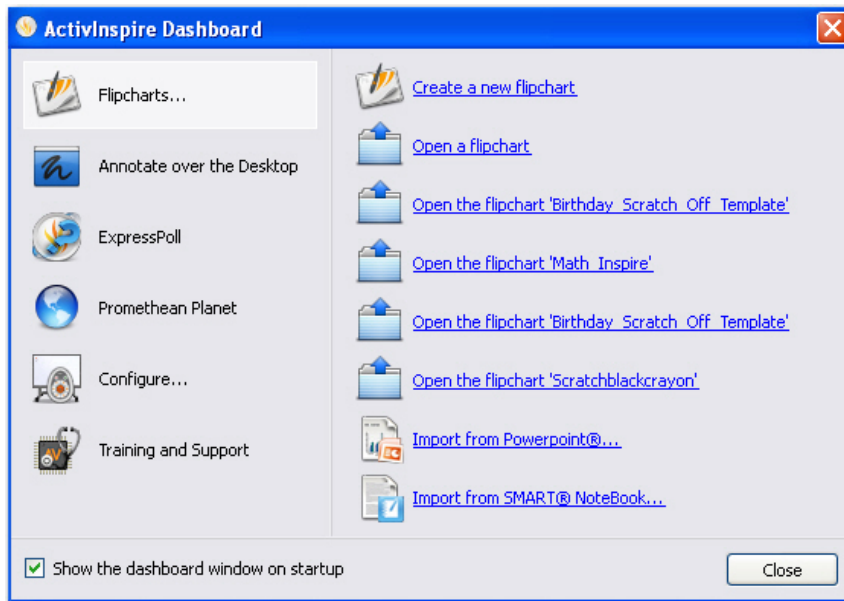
ActivInspire Dashboard

Flipcharts...

Annotate over the Desktop

ExpressPoll

Promethean Planet

Configure...

Training and Support

Create a new flipchart

Open a flipchart

Open the flipchart 'Birthday_Scratch_Off_Template'

Open the flipchart 'Math_Inspire'

Open the flipchart 'Birthday_Scratch_Off_Template'

Open the flipchart 'Scratchblackcrayon'

Import from Powerpoint®...

Import from SMART® NoteBook...

Show the dashboard window on startup

Close